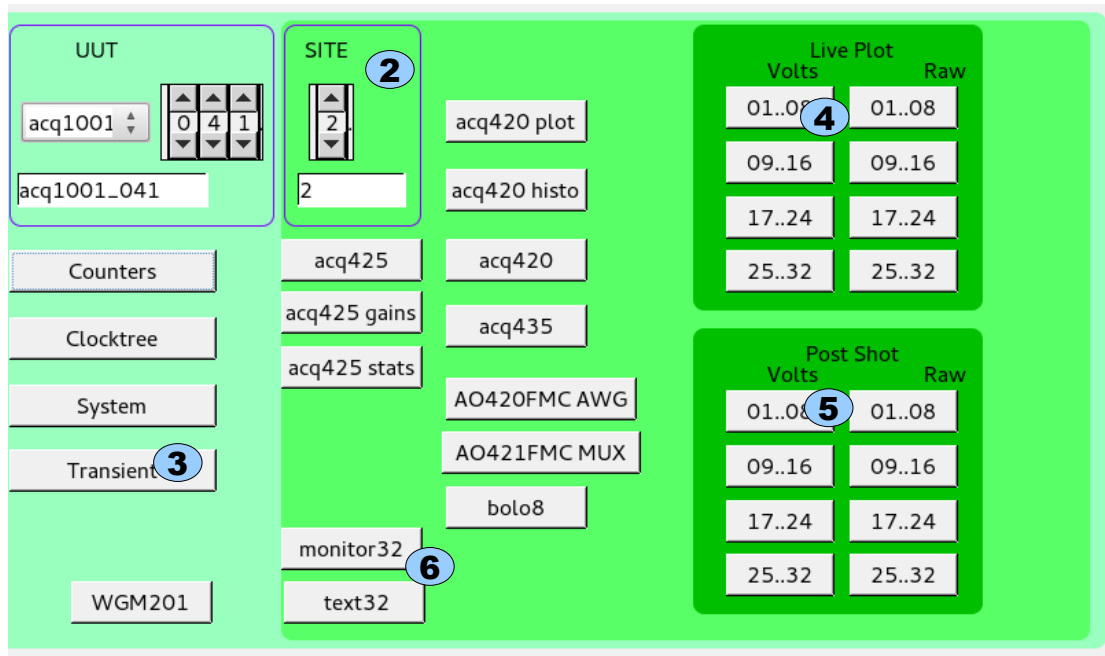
UUT

acq1001

0 4 1

acq1001_041

SITE

2

2

2

Counters

Clocktree

System

Transient

3

WGM201

acq425

acq425 gains

acq425 stats

monitor32

6

text32

acq420 plot

acq420 histo

acq420

acq435

AO420FMC AWG

AO421FMC MUX

bolo8

Live Plot

Volts

Raw

01..08

4

01..08

09..16

09..16

17..24

17..24

25..32

25..32

Post Shot

Volts

Raw

01..08

5

01..08

09..16

09..16

17..24

17..24

25..32

25..32